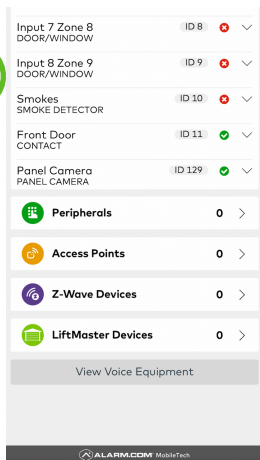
Input 7 Zone 8
DOOR/WINDOW
ID 8

Input 8 Zone 9
DOOR/WINDOW
ID 9

Smokes
SMOKE DETECTOR
ID 10

Front Door
CONTACT
ID 11

Panel Camera
PANEL CAMERA
ID 129

Peripherals 0

Access Points 0

Z-Wave Devices 0

LiftMaster Devices 0

View Voice Equipment

ALARM.COM MobileTech